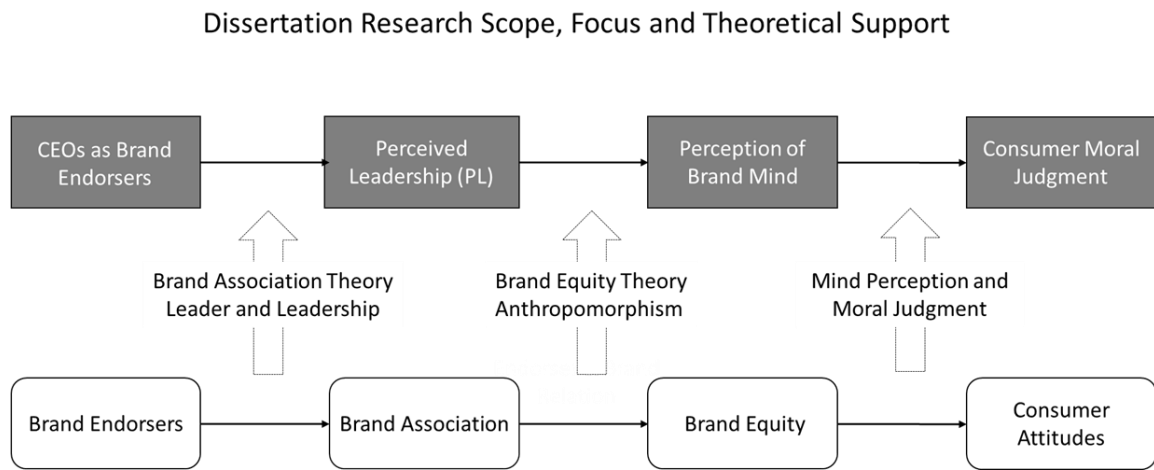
Dissertation Research Scope, Focus and Theoretical Support

CEOs as Brand Endorsers

Perceived Leadership (PL)

Perception of Brand Mind

Consumer Moral Judgment

Brand Association Theory
Leader and Leadership

Brand Equity Theory
Anthropomorphism

Mind Perception and Moral Judgment

Brand Endorsers

Brand Association

Brand Equity

Consumer Attitudes